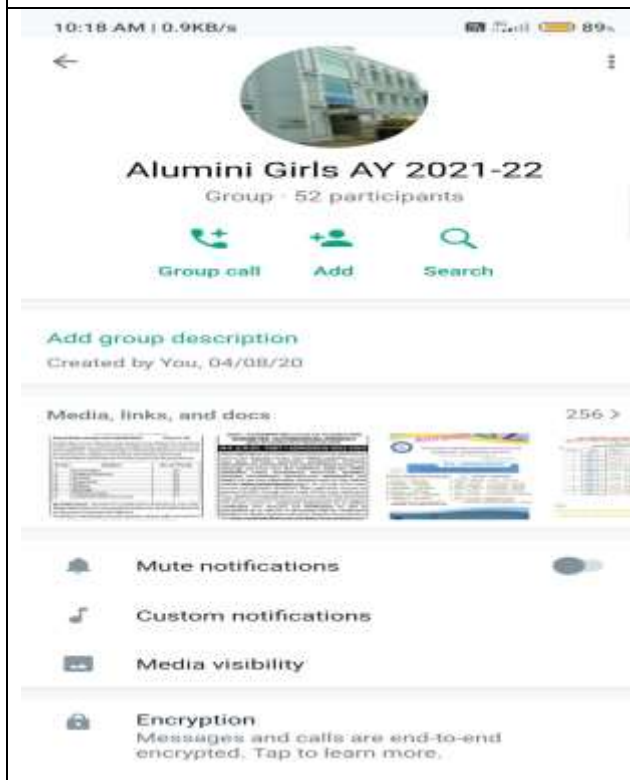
10:18 AM | 0.9KB/s

89

Alumini Girls AY 2021-22

Group · 52 participants

Group call

Add

Search

Add group description

Created by You, 04/08/20

Media, links, and docs

256 >

Mute notifications

Custom notifications

Media visibility

Encryption

Messages and calls are end-to-end encrypted. Tap to learn more.